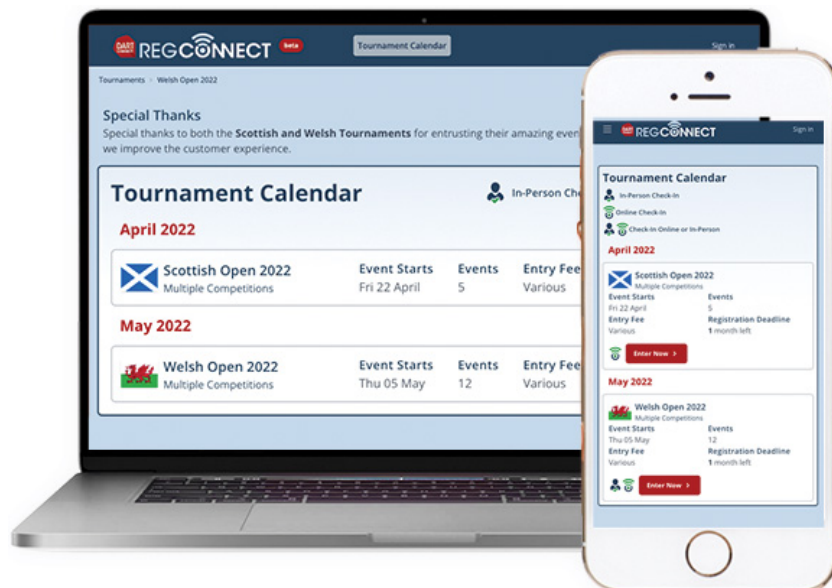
DART CONNECT REGCONNECT beta

Tournament Calendar

Sign in

Tournaments / Welsh Open 2022

Special Thanks

Special thanks to both the **Scottish and Welsh Tournaments** for entrusting their amazing event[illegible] we improve the customer experience.

Tournament Calendar

In-Person Che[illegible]

April 2022

Scottish Open 2022
Multiple Competitions

Event Starts
Fri 22 April

Events
5

Entry Fee
Various

May 2022

Welsh Open 2022
Multiple Competitions

Event Starts
Thu 05 May

Events
12

Entry Fee
Various

REGCONNECT

Sign in

Tournament Calendar

In-Person Check-In

Online Check-In

Check-In Online or In-Person

April 2022

Scottish Open 2022
Multiple Competitions

Event Starts
Fri 22 April

Events
5

Entry Fee
Various

Registration Deadline
1 month left

Enter Now >

May 2022

Welsh Open 2022
Multiple Competitions

Event Starts
Thu 05 May

Events
12

Entry Fee
Various

Registration Deadline
1 month left

Enter Now >